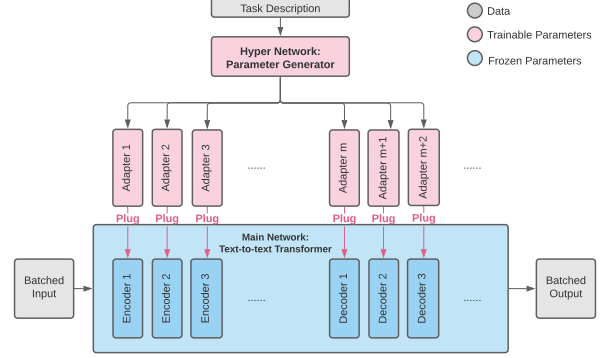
Task Description

Data

Trainable Parameters

Frozen Parameters

Hyper Network:
Parameter Generator

Adapter 1

Adapter 2

Adapter 3

......

Adapter m

Adapter m+1

Adapter m+2

......

Plug

Plug

Plug

Plug

Plug

Plug

Main Network:
Text-to-text Transformer

Batched Input

Encoder 1

Encoder 2

Encoder 3

......

Decoder 1

Decoder 2

Decoder 3

......

Batched Output